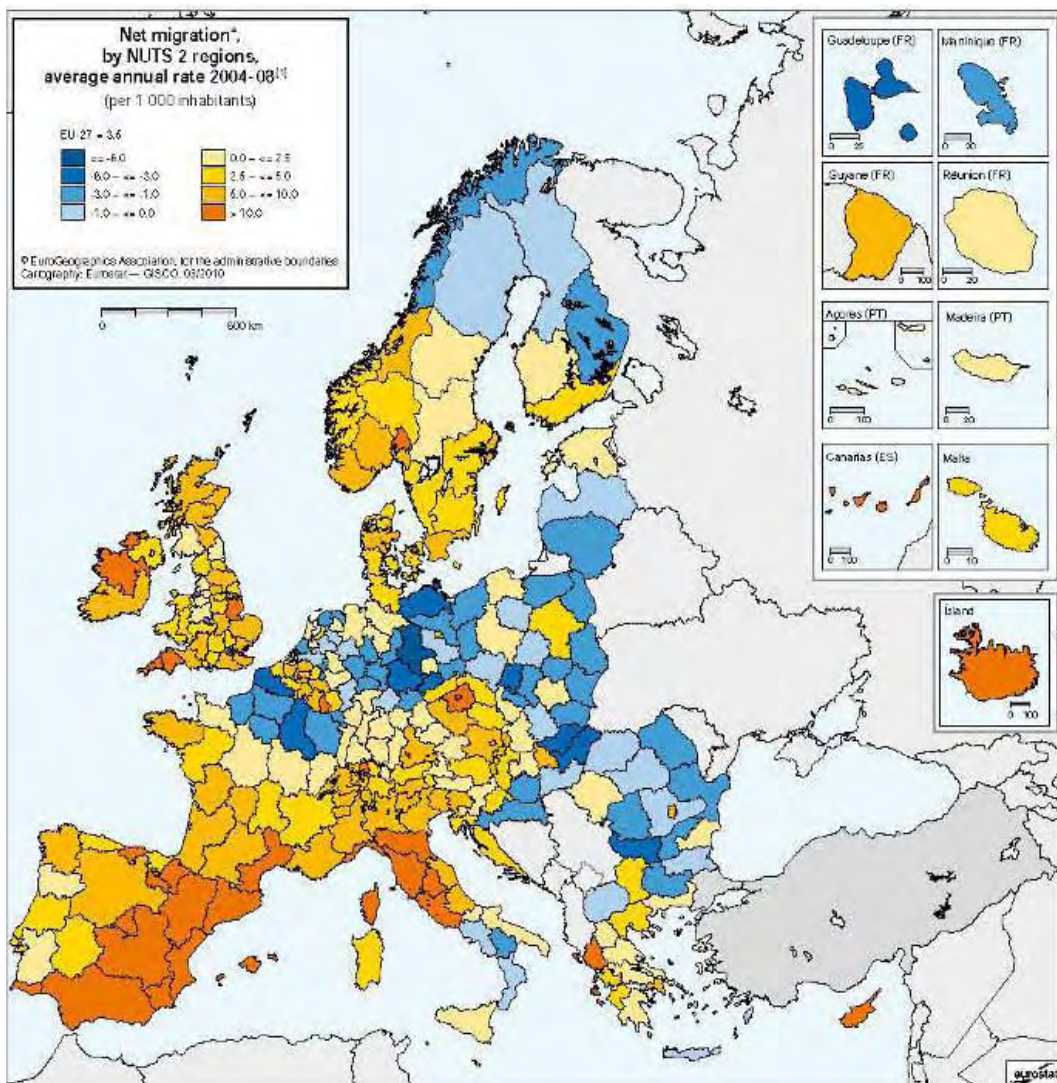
Net migration*, by NUTS 2 regions, average annual rate 2004-08$^{(1)}$
(per 1 000 inhabitants)

EU 27 = 3.6

<= -6.0
-6.0 – <= -3.0
-3.0 – <= -1.0
-1.0 – <= 0.0
0.0 – <= 2.5
2.5 – <= 5.0
5.0 – <= 10.0
> 10.0

© EuroGeographics Association, for the administrative boundaries
Cartography: Eurostat — GISCO, 05/2010

0 600 km

Guadeloupe (FR)
0 25

Martinique (FR)
0 20

Guyane (FR)
0 100

Réunion (FR)
0 20

Açores (PT)
0 100

Madeira (PT)
0 20

Canarias (ES)
0 100

Malta
0 10

Ísland
0 100

eurostat